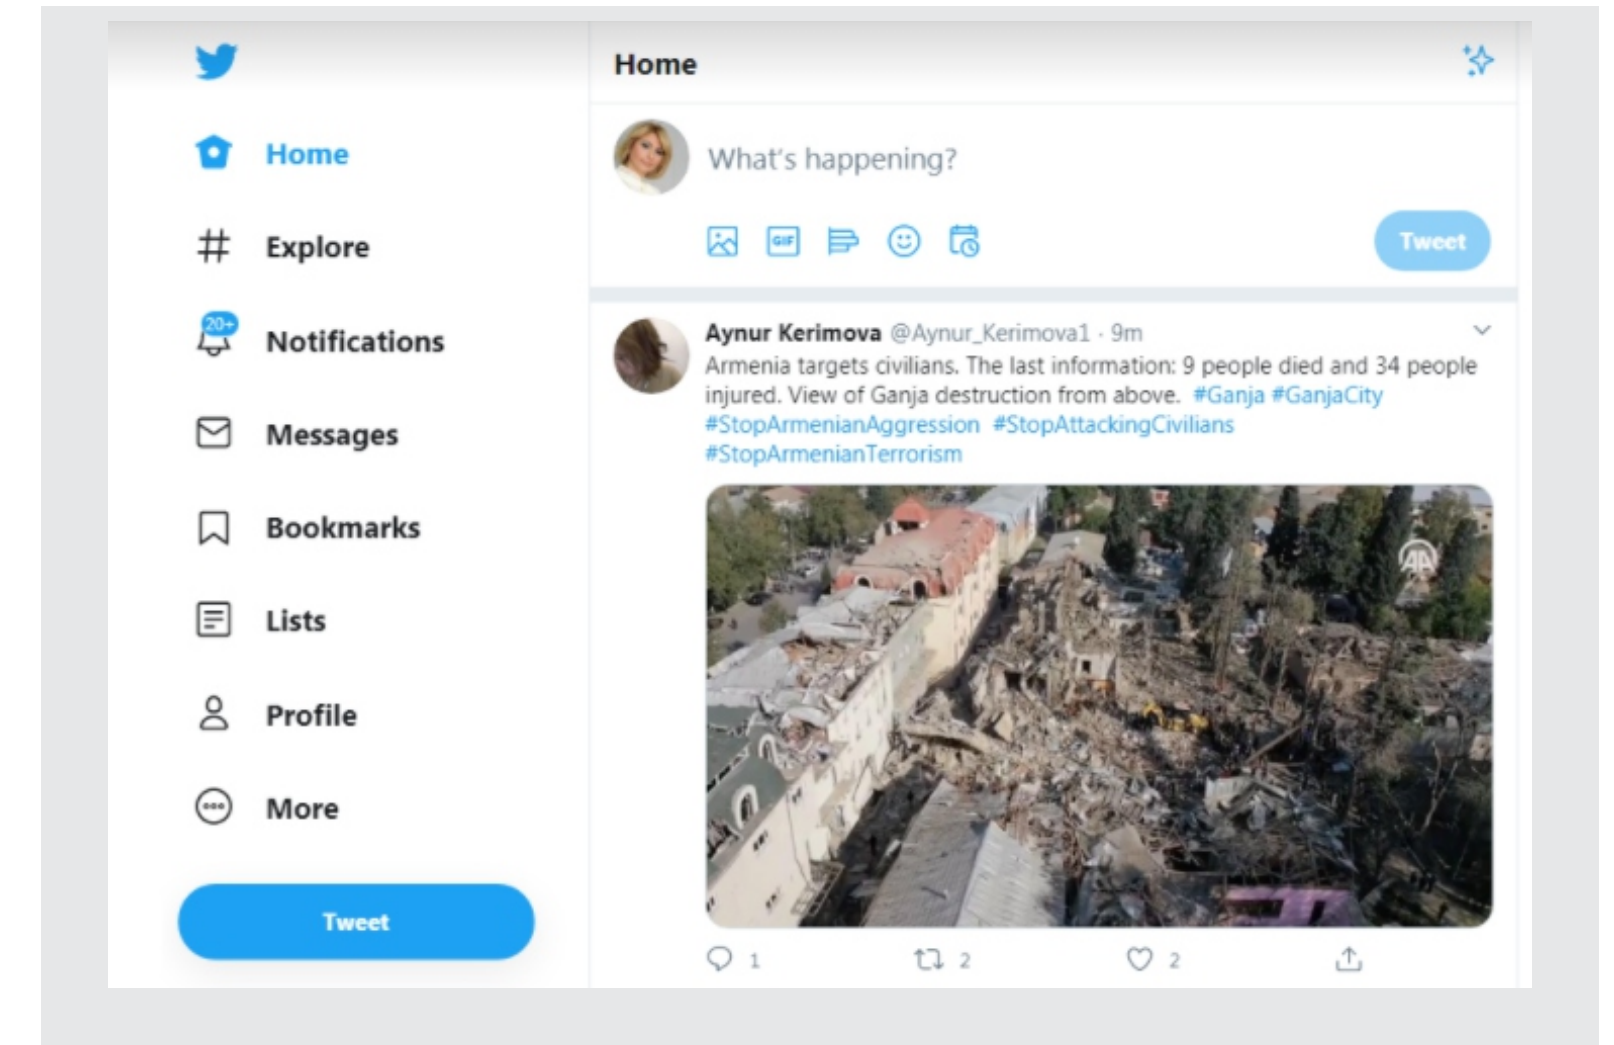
Home

Explore

20+

Notifications

Messages

Bookmarks

Lists

Profile

More

Tweet

Home

What's happening?

GIF

Tweet

Aynur Kerimova @Aynur_Kerimova1 · 9m

Armenia targets civilians. The last information: 9 people died and 34 people injured. View of Ganja destruction from above. #Ganja #GanjaCity #StopArmenianAggression #StopAttackingCivilians #StopArmenianTerrorism

AA

1 2 2